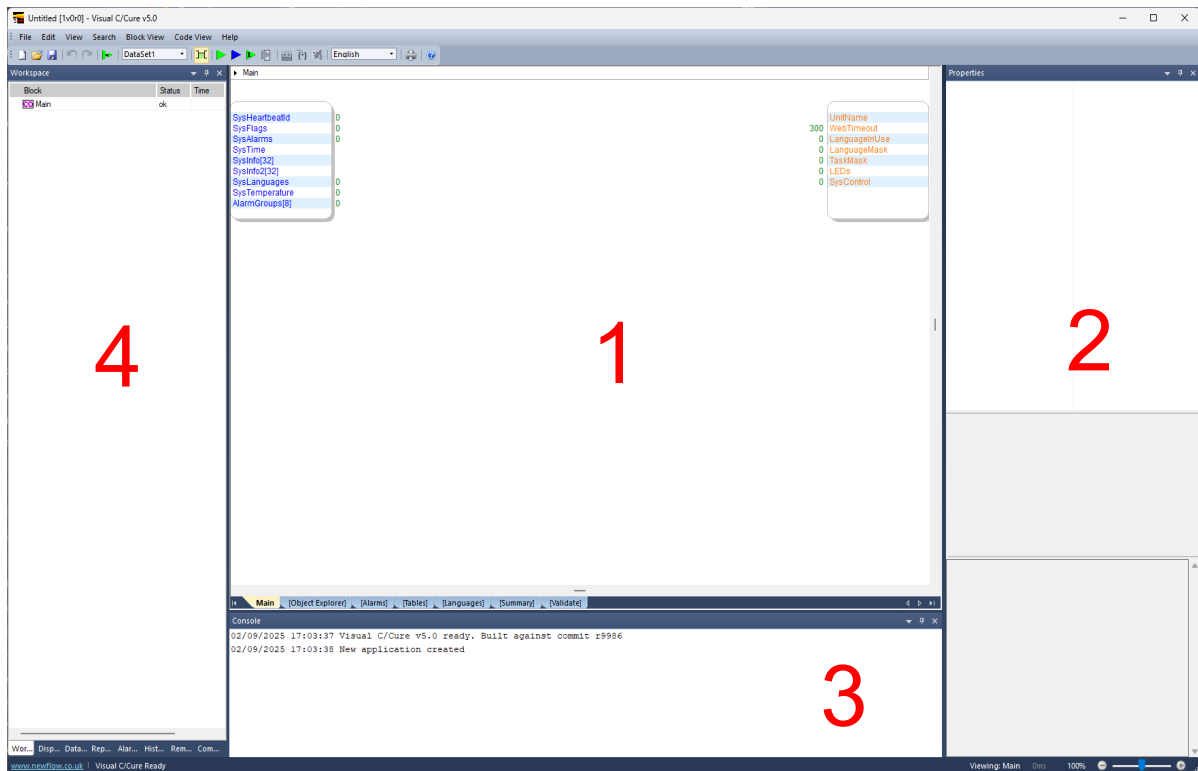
Untitled [1v0r0] - Visual C/Cure v5.0

File Edit View Search Block View Code View Help

DataSet1 English

Workspace

| Block | Status | Time |
|---|---|---|
| Main | ok | |

▸ Main

SysHeartbeatId 0
SysFlags 0
SysAlarms 0
SysTime
SysInfo[32]
SysInfo2[32]
SysLanguages 0
SysTemperature 0
AlarmGroups[8] 0

UnitName
300 WebTimeout
0 LanguageInUse
0 LanguageMask
0 TaskMask
0 LEDs
0 SysControl

Properties

4

1

2

Main [Object Explorer] [Alarms] [Tables] [Languages] [Summary] [Validate]

Console

02/09/2025 17:03:37 Visual C/Cure v5.0 ready. Built against commit r9986
02/09/2025 17:03:38 New application created

3

Wor... Disp... Data... Rep... Alar... Hist... Rem... Com...

www.newflow.co.uk Visual C/Cure Ready Viewing: Main 0ms 100%